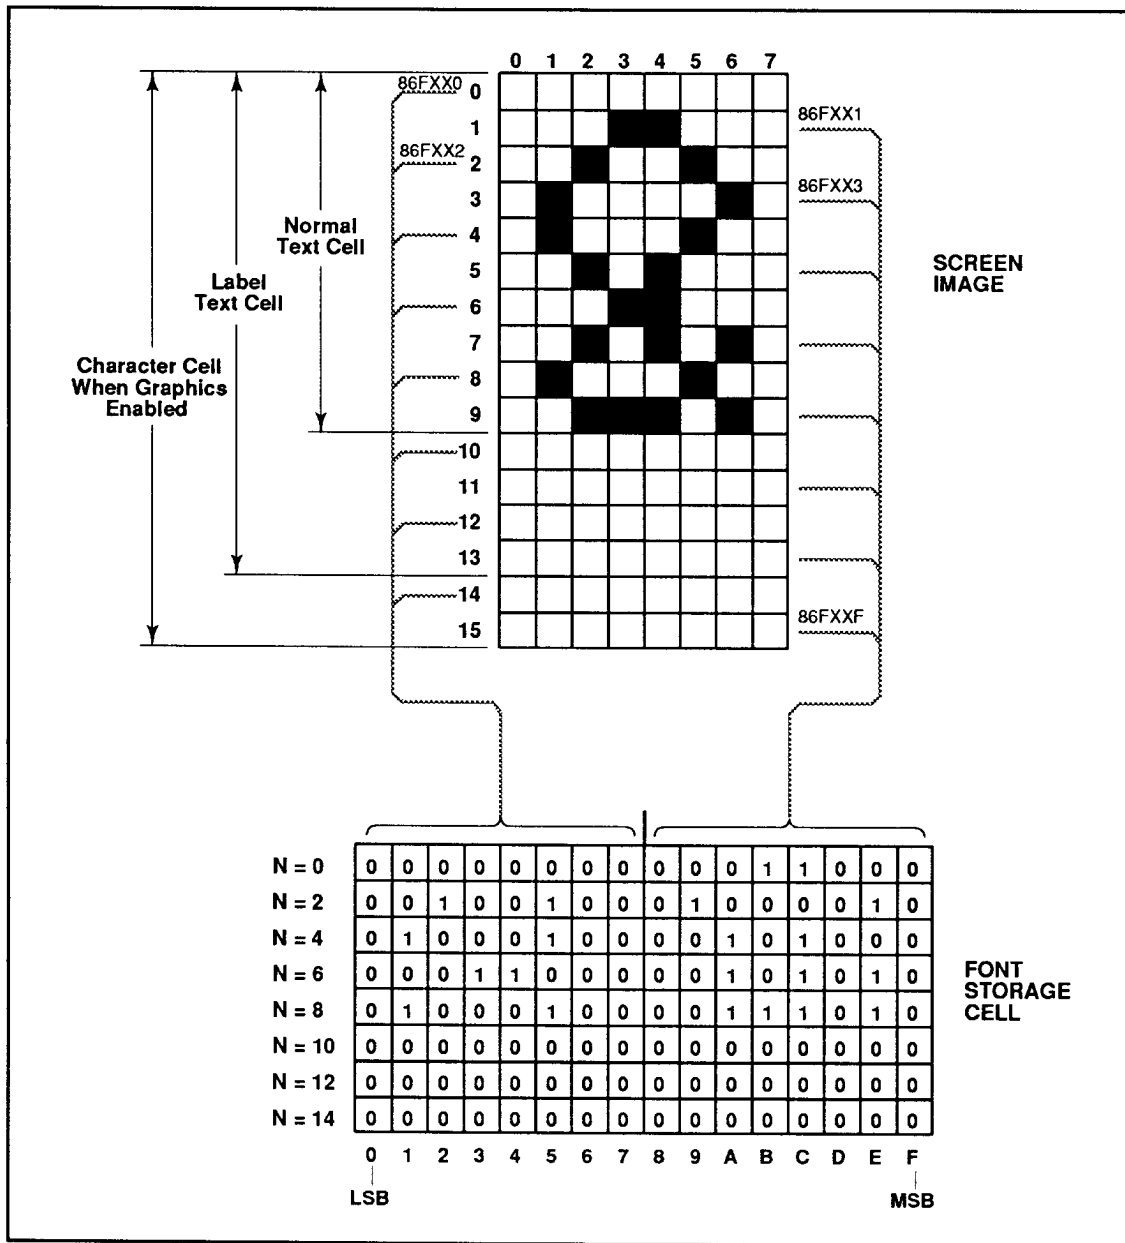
0 1 2 3 4 5 6 7

86FXX0 0
1 86FXX1
86FXX2 2
3 86FXX3
4
5
6
7
8
9
10
11
12
13
14
15 86FXXF

Normal Text Cell

Label Text Cell

Character Cell When Graphics Enabled

SCREEN IMAGE

| | 0 | 1 | 2 | 3 | 4 | 5 | 6 | 7 | 8 | 9 | A | B | C | D | E | F |
|---|---|---|---|---|---|---|---|---|---|---|---|---|---|---|---|---|
| N = 0 | 0 | 0 | 0 | 0 | 0 | 0 | 0 | 0 | 0 | 0 | 0 | 1 | 1 | 0 | 0 | 0 |
| N = 2 | 0 | 0 | 1 | 0 | 0 | 1 | 0 | 0 | 0 | 1 | 0 | 0 | 0 | 0 | 1 | 0 |
| N = 4 | 0 | 1 | 0 | 0 | 0 | 1 | 0 | 0 | 0 | 0 | 1 | 0 | 1 | 0 | 0 | 0 |
| N = 6 | 0 | 0 | 0 | 1 | 1 | 0 | 0 | 0 | 0 | 0 | 1 | 0 | 1 | 0 | 1 | 0 |
| N = 8 | 0 | 1 | 0 | 0 | 0 | 1 | 0 | 0 | 0 | 0 | 1 | 1 | 1 | 0 | 1 | 0 |
| N = 10 | 0 | 0 | 0 | 0 | 0 | 0 | 0 | 0 | 0 | 0 | 0 | 0 | 0 | 0 | 0 | 0 |
| N = 12 | 0 | 0 | 0 | 0 | 0 | 0 | 0 | 0 | 0 | 0 | 0 | 0 | 0 | 0 | 0 | 0 |
| N = 14 | 0 | 0 | 0 | 0 | 0 | 0 | 0 | 0 | 0 | 0 | 0 | 0 | 0 | 0 | 0 | 0 |

LSB MSB

FONT STORAGE CELL